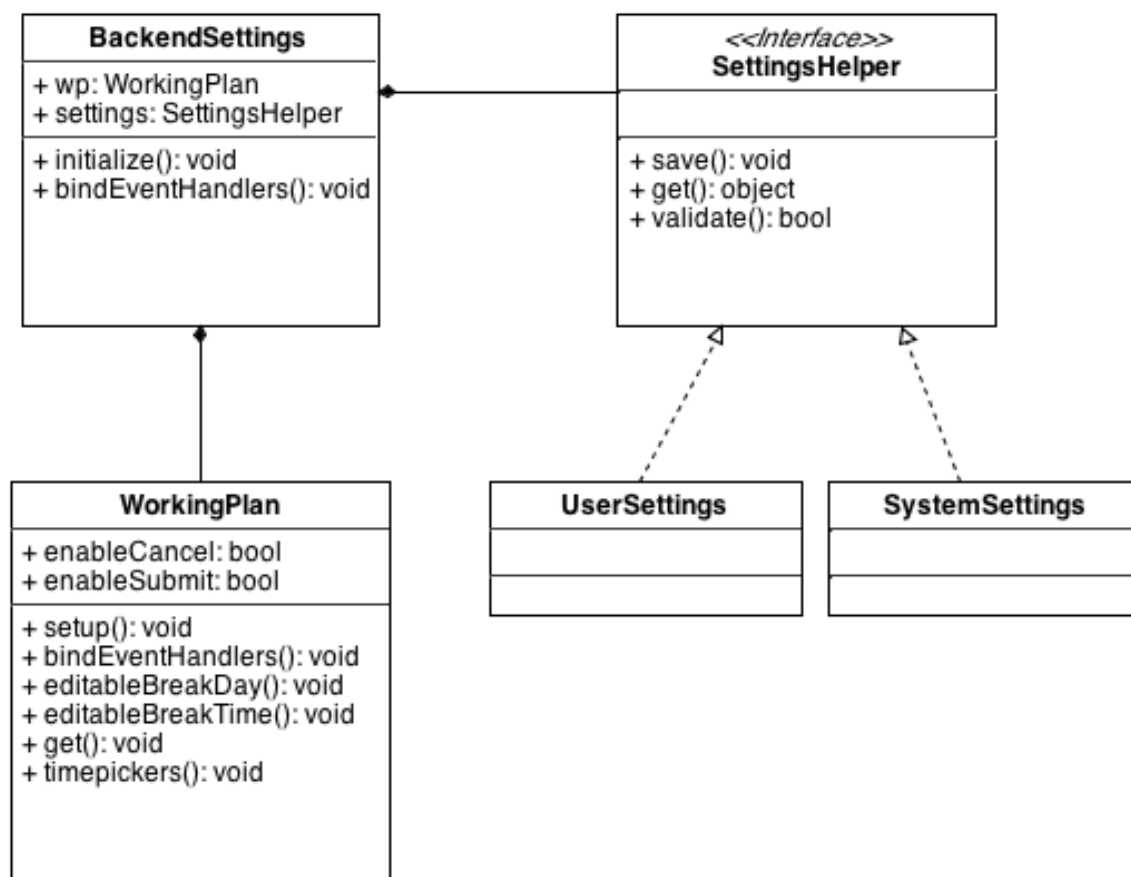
BackendSettings

+ wp: WorkingPlan
+ settings: SettingsHelper

+ initialize(): void
+ bindEventHandlers(): void

<<Interface>>
SettingsHelper

+ save(): void
+ get(): object
+ validate(): bool

WorkingPlan

+ enableCancel: bool
+ enableSubmit: bool

+ setup(): void
+ bindEventHandlers(): void
+ editableBreakDay(): void
+ editableBreakTime(): void
+ get(): void
+ timepickers(): void

UserSettings

SystemSettings